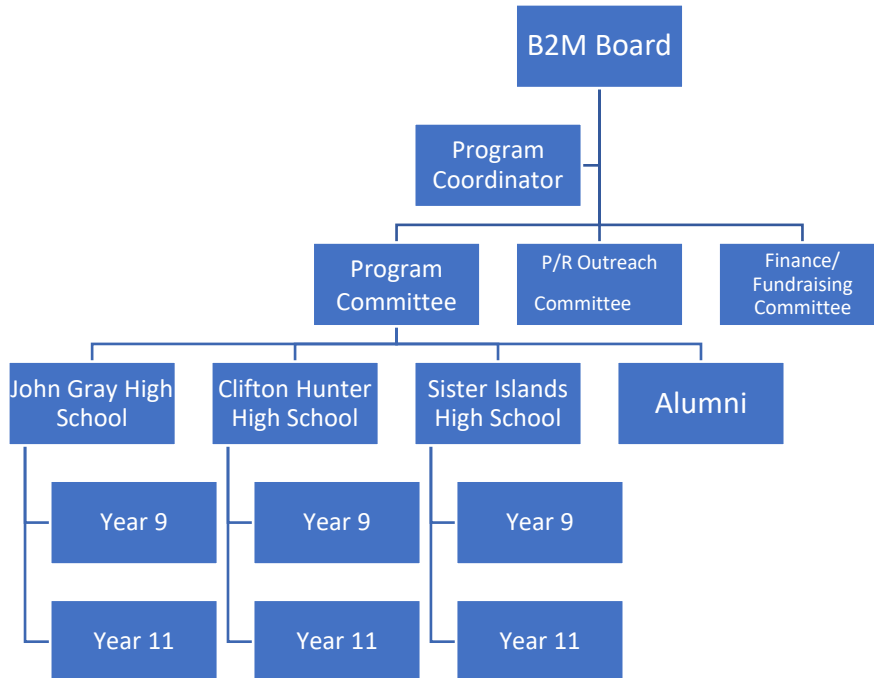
B2M Board

Program Coordinator

Program Committee

P/R Outreach Committee

Finance/ Fundraising Committee

John Gray High School

Clifton Hunter High School

Sister Islands High School

Alumni

Year 9

Year 11

Year 9

Year 11

Year 9

Year 11